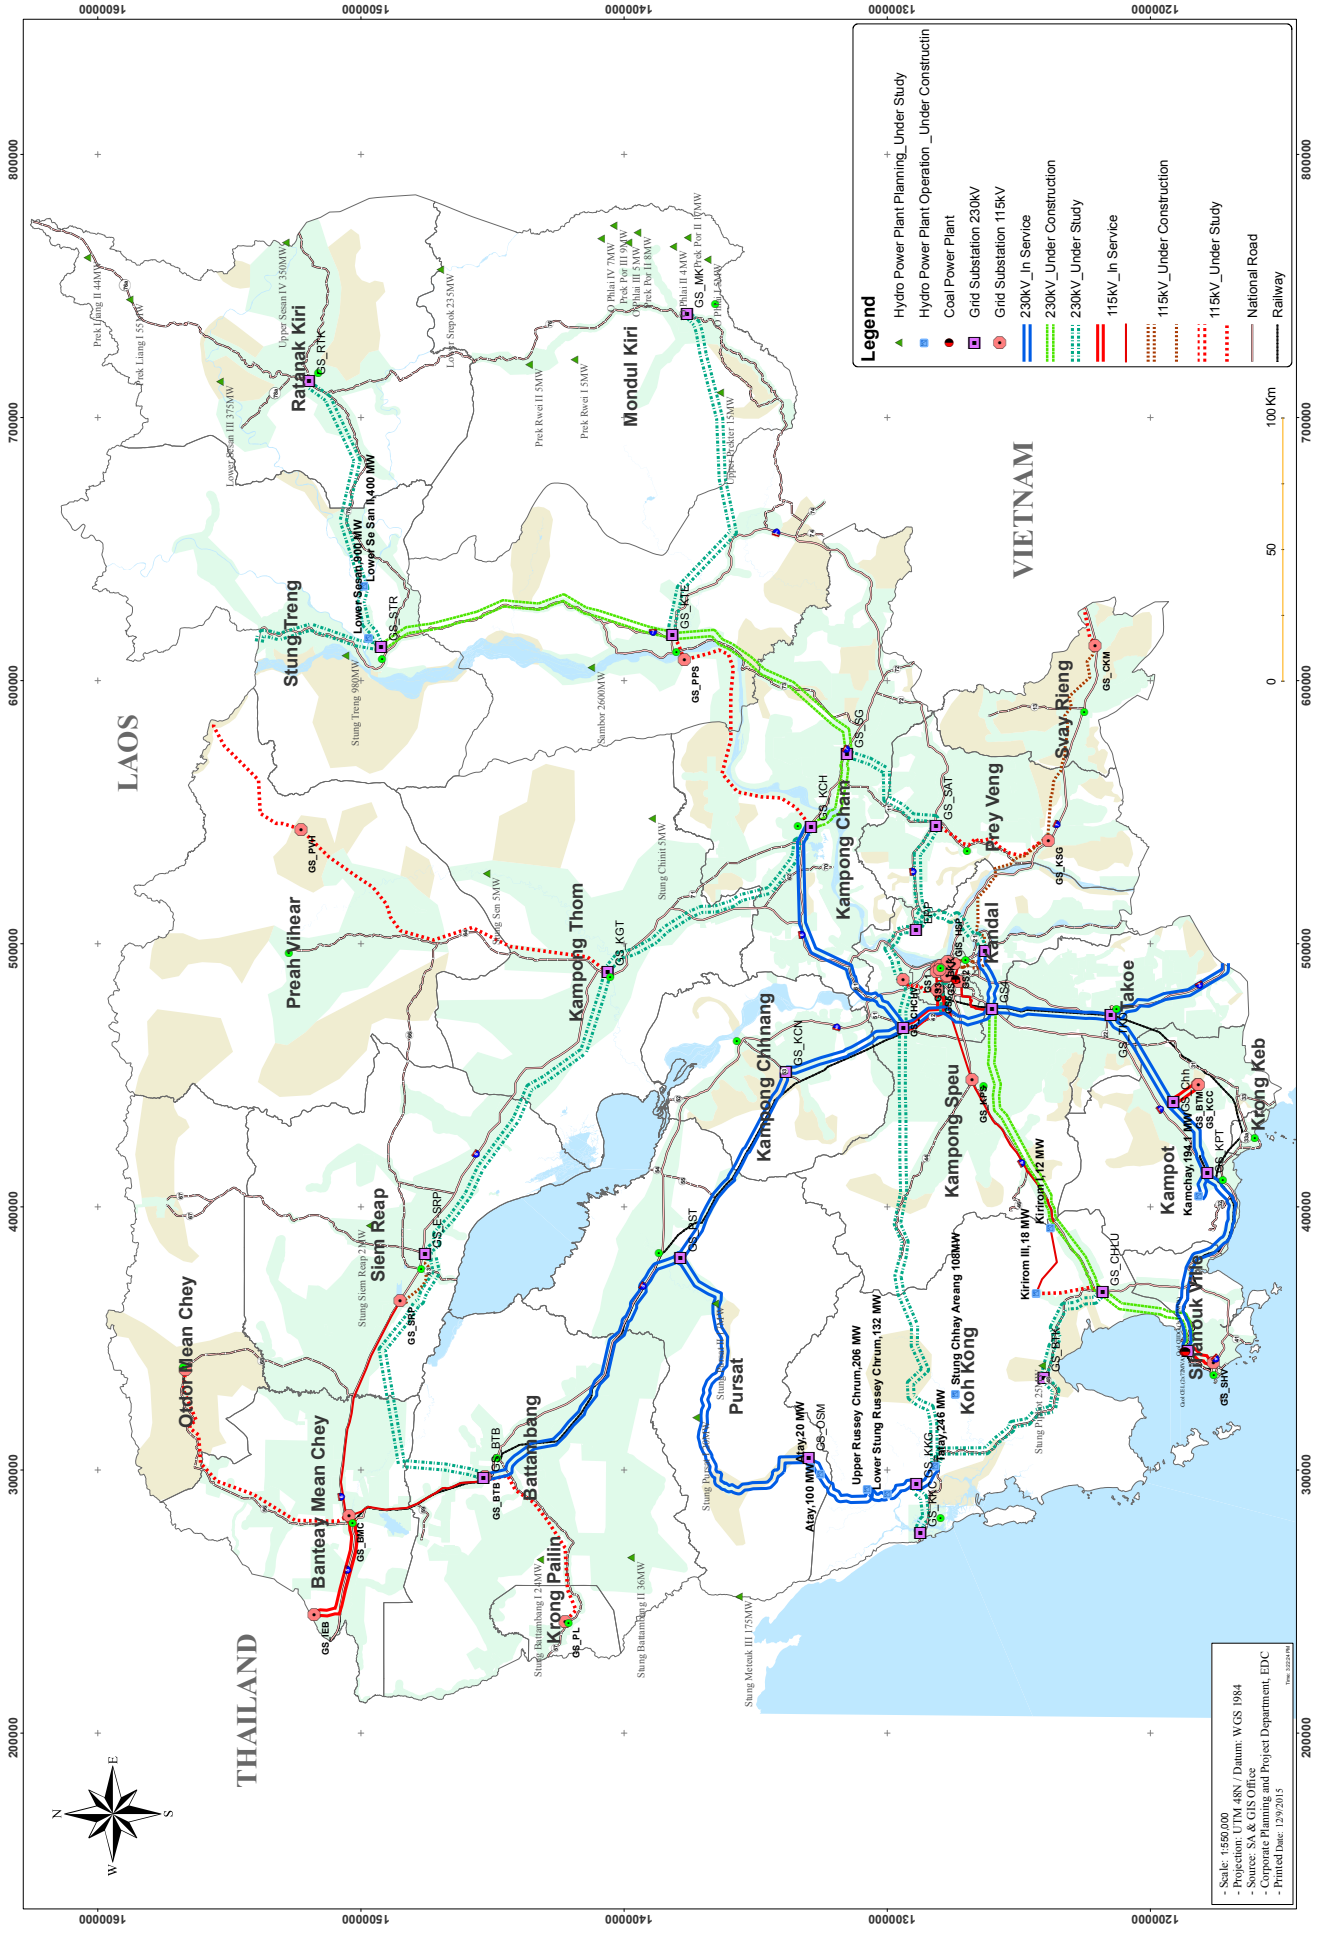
Legend
Hydro Power Plant Planning_Under Study
Hydro Power Plant Operation _Under Construction
Coal Power Plant
Grid Substation 230kV
Grid Substation 115kV
230kV_In Service
230kV_Under Construction
230kV_Under Study
115kV_In Service
115kV_Under Construction
115kV_Under Study
National Road
Railway

0 50 100 Km

LAOS
THAILAND
VIETNAM

Ratanak Kiri
GS_RTK
Mondul Kiri
GS_MK
Stung Treng
GS_STR
Preah Vihear
GS_PVH
Kampong Thom
GS_KGT
Oddor Mean Chey
Siem Reap
GS_E_SRP
GS_SRP
Banteay Mean Chey
GS_BMC
GS_IEB
Battambang
GS_BTB
Krong Pailin
GS_PL
Pursat
GS_PST
Kampong Chhnang
GS_KCN
Kampong Cham
GS_KCH
GS_SG
GS_KTE
GS_PPS
Prey Veng
GS_SAT
Svay Rieng
GS_CKM
GS_KSG
Kandal
Takoe
Kampong Speu
GS_KPS
Kampot
Krong Keb
GS_KPT
GS_BTM
GS_KCC
Sihanouk Ville
GS_SHV
GS_CHLU
Koh Kong
GS_KKG
GS_OSM

Lower Sesan II,400 MW
Lower Sesan III,300 MW
Upper Sesan IV 350MW
Lower Sesan III 375MW
Prek Liang II 44MW
Prek Liang I 55MW
Lower Srepok 235MW
Prek Rwei II 5MW
Prek Rwei I 5MW
O Phlai IV 7MW
Prek Por III 9MW
O Phlai III 5MW
Prek Por II 8MW
O Phlai II 4MW
Prek Por II 17MW
O Phlai I 5MW
Upper Prekter 15MW
Stung Treng 980MW
Sambor 2600MW
Stung Chinit 5MW
Stung Sen 5MW
Stung Siem Reap 23MW
Stung Battambang I 24MW
Stung Battambang II 36MW
Stung Meteuk III 175MW
Stung Pursat
Atay,20 MW
Atay,100 MW
Upper Russey Chrum,206 MW
Lower Stung Russey Chrum,132 MW
Tatay,246 MW
Stung Chhay Areang 108MW
Kirirom III, 18 MW
Kirirom I,12 MW
Kamchay,194.1 MW

1600000 1500000 1400000 1300000 1200000
800000 700000 600000 500000 400000 300000 200000

- Scale: 1:550,000
- Projection: UTM 48N / Datum: WGS 1984
- Source: SA & GIS Office
- Corporate Planning and Project Department, EDC
- Printed Date: 12/9/2015